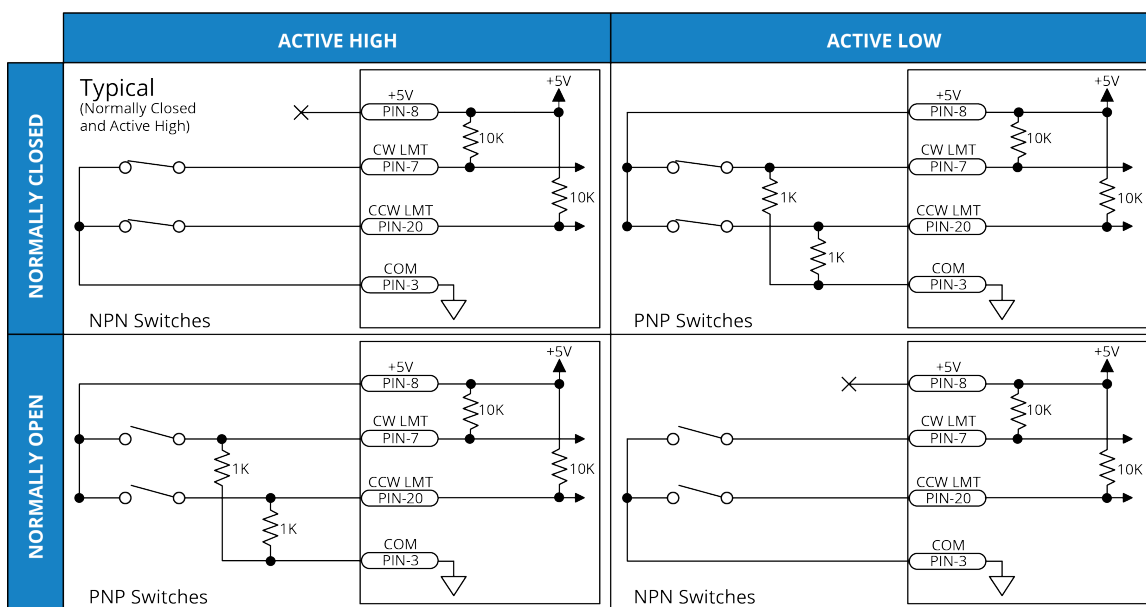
| | ACTIVE HIGH | ACTIVE LOW |
|---|---|---|
| NORMALLY CLOSED | Typical (Normally Closed and Active High) +5V +5V PIN-8 10K CW LMT PIN-7 10K CCW LMT PIN-20 COM PIN-3 NPN Switches | +5V +5V PIN-8 10K CW LMT PIN-7 1K 10K CCW LMT PIN-20 1K COM PIN-3 PNP Switches |
| NORMALLY OPEN | +5V +5V PIN-8 10K CW LMT PIN-7 1K 10K CCW LMT PIN-20 1K COM PIN-3 PNP Switches | +5V +5V PIN-8 10K CW LMT PIN-7 10K CCW LMT PIN-20 COM PIN-3 NPN Switches |